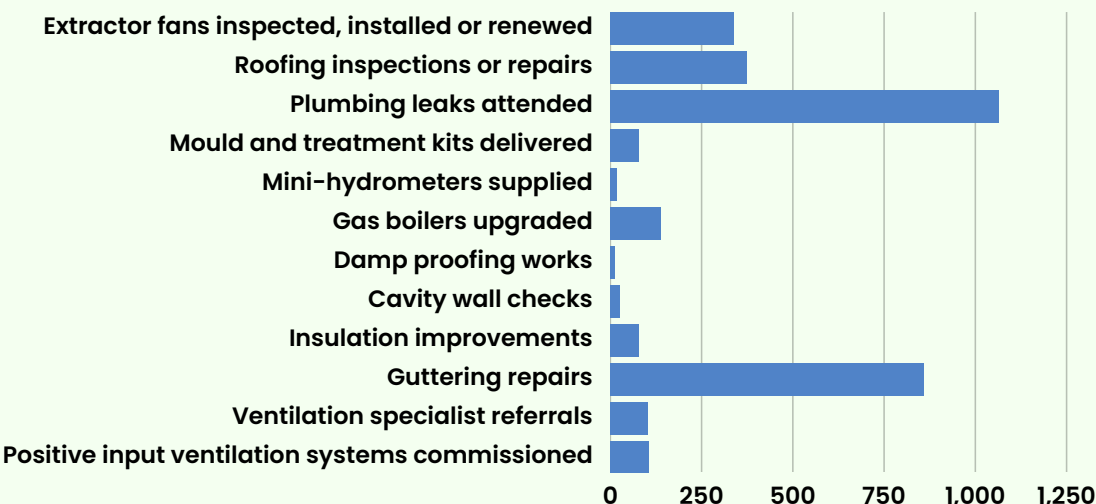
Extractor fans inspected, installed or renewed
Roofing inspections or repairs
Plumbing leaks attended
Mould and treatment kits delivered
Mini-hydrometers supplied
Gas boilers upgraded
Damp proofing works
Cavity wall checks
Insulation improvements
Guttering repairs
Ventilation specialist referrals
Positive input ventilation systems commissioned

0
250
500
750
1,000
1,250